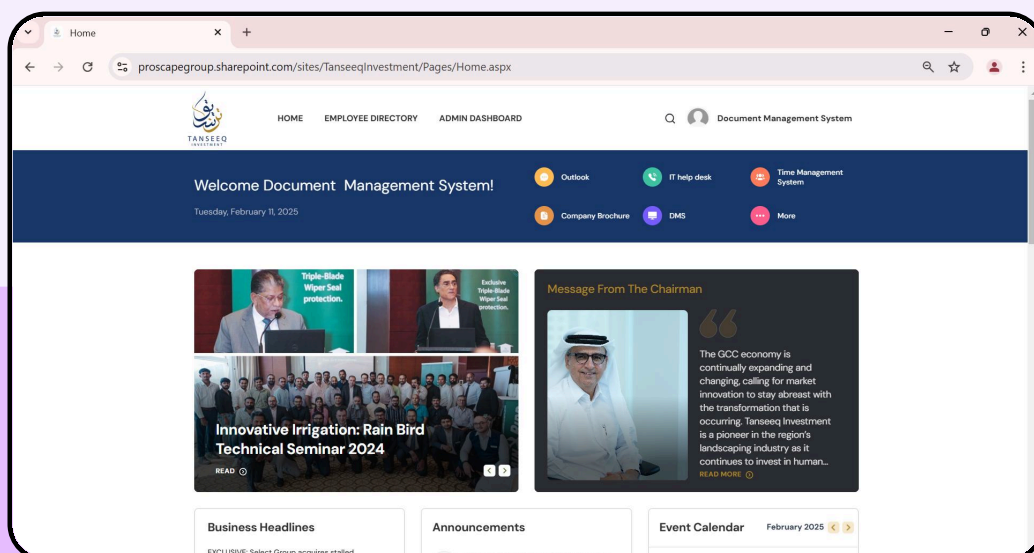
Home

proscapegroup.sharepoint.com/sites/TanseeqInvestment/Pages/Home.aspx

TANSEEQ INVESTMENT

HOME EMPLOYEE DIRECTORY ADMIN DASHBOARD

Document Management System

Welcome Document Management System!

Tuesday, February 11, 2025

Outlook

IT help desk

Time Management System

Company Brochure

DMS

More

Triple-Blade Wiper Seal protection.

Exclusive Triple-Blade Wiper Seal protection.

Innovative Irrigation: Rain Bird Technical Seminar 2024

READ

Message From The Chairman

The GCC economy is continually expanding and changing, calling for market innovation to stay abreast with the transformation that is occurring. Tanseeq Investment is a pioneer in the region's landscaping industry as it continues to invest in human...

READ MORE

Business Headlines

EXCLUSIVE: Select Group acquires stalled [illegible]

Announcements

Event Calendar

February 2025